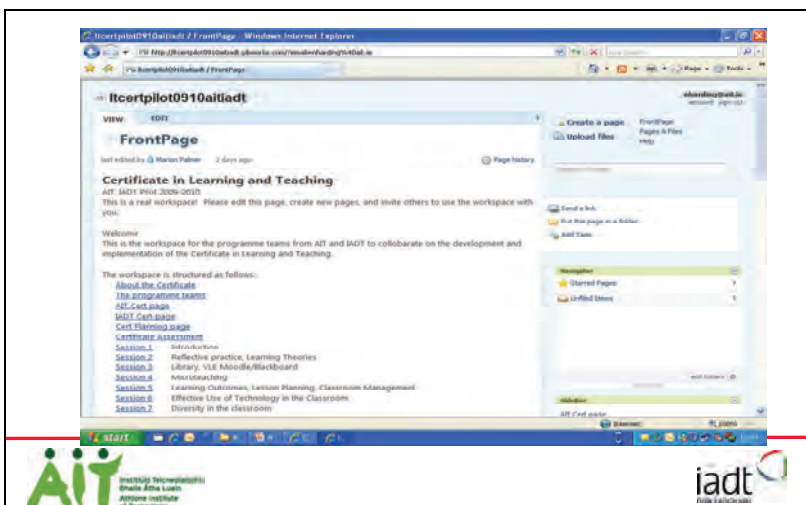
ltcertpilot0910aitiadt / FrontPage - Windows Internet Explorer

http://ltcertpilot0910aitiadt.pbworks.com/?mode=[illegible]

ltcertpilot0910aitiadt / FrontPage

ltcertpilot0910aitiadt

VIEW EDIT

FrontPage

last edited by Marion Palmer 2 days ago

Page history

Create a page
Upload files

FrontPage
Pages & Files
Help

Certificate in Learning and Teaching
AIT IADT Pilot 2009-2010
This is a real workspace! Please edit this page, create new pages, and invite others to use the workspace with you.

Welcome
This is the workspace for the programme teams from AIT and IADT to collaborate on the development and implementation of the Certificate in Learning and Teaching.

The workspace is structured as follows:
About the Certificate
The programme teams
AIT Cert page
IADT Cert page
Cert Planning page
Certificate Assessment
Session 1 Introduction
Session 2 Reflective practice, Learning Theories
Session 3 Library, VLE Moodle/Blackboard
Session 4 Microteaching
Session 5 Learning Outcomes, Lesson Planning, Classroom Management
Session 6 Effective Use of Technology in the Classroom
Session 7 Diversity in the classroom

Send a link
Put this page in a folder
Add Tags

Navigator
Starred Pages
Unfiled Items

AIT Cert page

start

Internet

100%

Institiúid Teicneolaíochta Bhaile Átha Luain
Athlone Institute of Technology

iadt